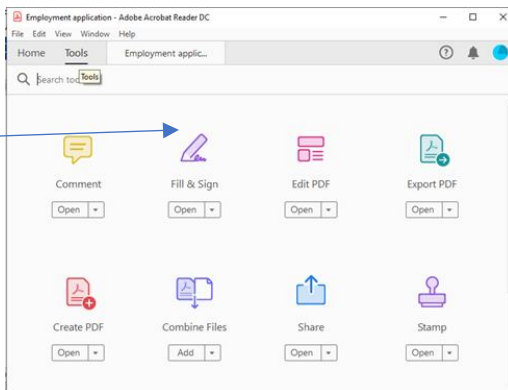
Employment application - Adobe Acrobat Reader DC
File Edit View Window Help
Home Tools Employment applic...
Search too Tools

Comment
Open
Fill & Sign
Open
Edit PDF
Open
Export PDF
Open
Create PDF
Open
Combine Files
Add
Share
Open
Stamp
Open